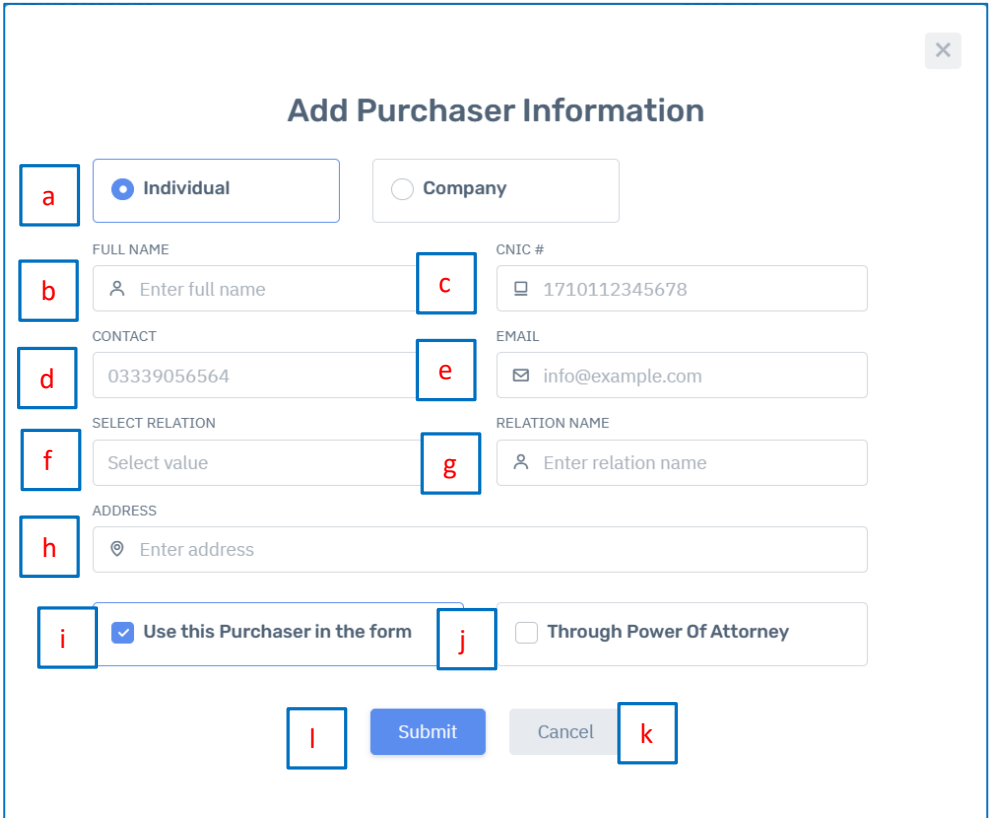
×

Add Purchaser Information

a

Individual

Company

FULL NAME

b

Enter full name

c

CNIC #

1710112345678

CONTACT

d

03339056564

e

EMAIL

info@example.com

SELECT RELATION

f

Select value

g

RELATION NAME

Enter relation name

ADDRESS

h

Enter address

i

Use this Purchaser in the form

j

Through Power Of Attorney

l

Submit

Cancel

k